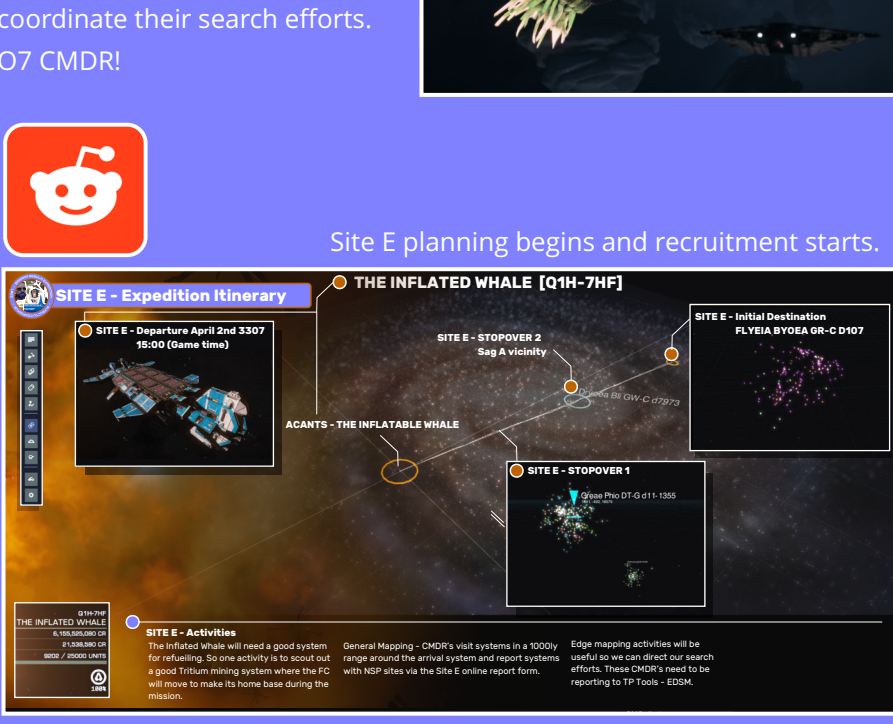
coordinate their search efforts.
O7 CMDR!

Site E planning begins and recruitment starts.

SITE E - Expedition Itinerary

THE INFLATED WHALE [Q1H-7HF]

SITE E - Departure April 2nd 3307
15:00 (Game time)

SITE E - STOPOVER 2
Sag A vicinity

SITE E - Initial Destination
FLYEIA BYOEA GR-C D107

Greae Bli GW-C d7973

ACANTS - THE INFLATABLE WHALE

SITE E - STOPOVER 1

Greae Phio DT-G d11-1355

Q1H-7HF
THE INFLATED WHALE
5,155,525,080 CR
21,536,590 CR
9202 / 25000 UNITS
100%

SITE E - Activities
The Inflated Whale will need a good system for refuelling. So one activity is to scout out a good Tritium mining system where the FC will move to make its home base during the mission.

General Mapping - CMDR's visit systems in a 1000ly range around the arrival system and report systems with NSP sites via the Site E online report form.

Edge mapping activities will be useful so we can direct our search efforts. These CMDR's need to be reporting to TP Tools - EDSM.